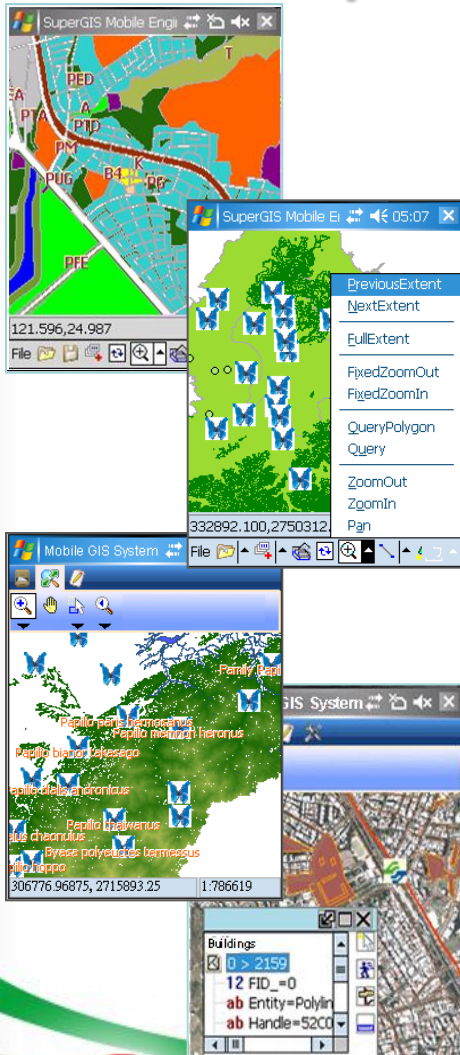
SuperGIS Mobile Engi

T

PED

A

PTA

PTD

PM

PUG

B4

K

PG

PFE

121.596,24.987

File

SuperGIS Mobile E 05:07

PreviousExtent

NextExtent

FullExtent

FixedZoomOut

FixedZoomIn

QueryPolygon

Query

ZoomOut

ZoomIn

Pan

332892.100,2750312.

File

Mobile GIS System

Family Papi

Papilio paris hermosanus

Papilio memnon heronus

Papilio bianor takesago

Papilio dialis andronicus

Papilio thaiwanus

us cheonulus

Byasa polyeuctes termessus

pilio hoppo

306776.96875, 2715893.25

1:786619

GIS System

Buildings

0 > 2159

12 FID_=0

ab Entity=Polylin

ab Handle=52C0